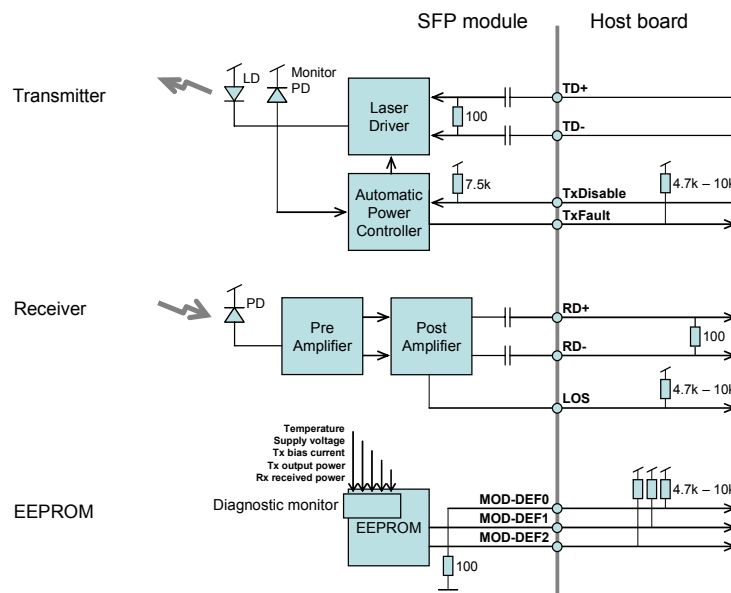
SFP module
Host board

Transmitter
LD
Monitor PD
Laser Driver
100
TD+
TD-
7.5k
4.7k – 10k
Automatic Power Controller
TxDisable
TxFault

Receiver
PD
Pre Amplifier
Post Amplifier
RD+
RD-
100
LOS
4.7k – 10k

Temperature
Supply voltage
Tx bias current
Tx output power
Rx received power
Diagnostic monitor
EEPROM
EEPROM
MOD-DEF0
MOD-DEF1
MOD-DEF2
4.7k – 10k
100